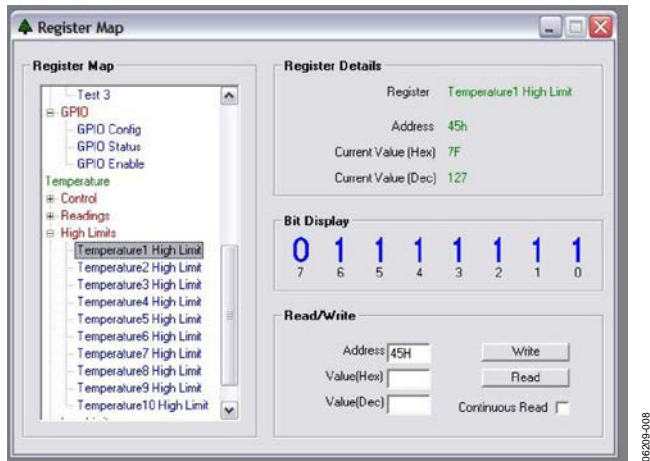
Register Map

Register Map

Test 3
GPIO
GPIO Config
GPIO Status
GPIO Enable
Temperature
Control
Readings
High Limits
Temperature1 High Limit
Temperature2 High Limit
Temperature3 High Limit
Temperature4 High Limit
Temperature5 High Limit
Temperature6 High Limit
Temperature7 High Limit
Temperature8 High Limit
Temperature9 High Limit
Temperature10 High Limit

Register Details

Register Temperature1 High Limit

Address 45h

Current Value (Hex) 7F

Current Value (Dec) 127

Bit Display

| 0 | 1 | 1 | 1 | 1 | 1 | 1 | 1 |
|---|---|---|---|---|---|---|---|
| 7 | 6 | 5 | 4 | 3 | 2 | 1 | 0 |

Read/Write

Address 45H
Value(Hex)
Value(Dec)

Write
Read
Continuous Read

06209-008